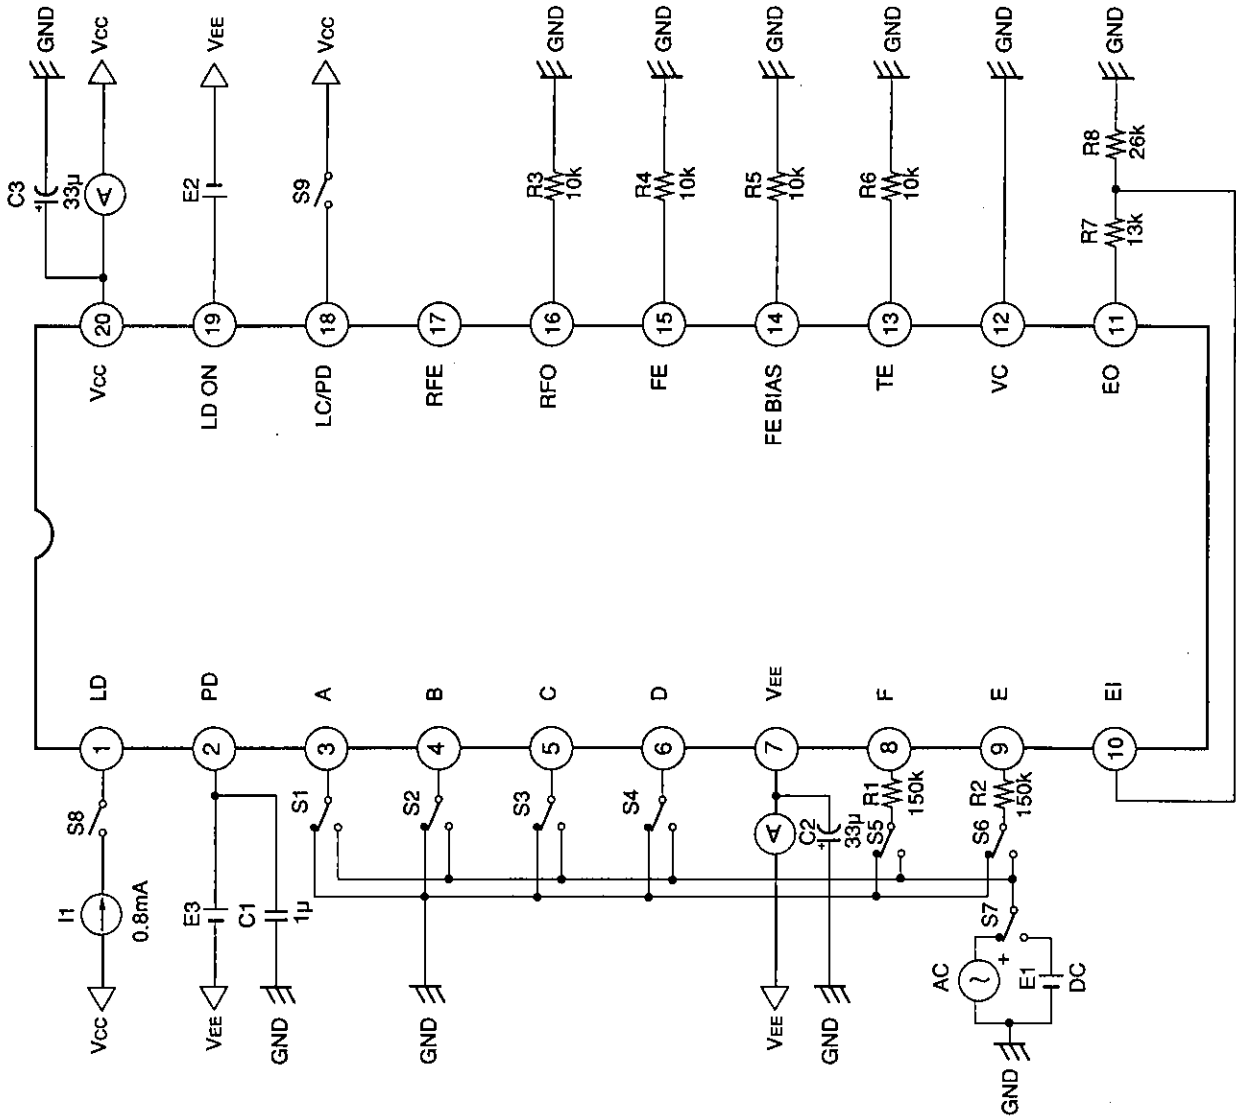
GND
Vcc
VEE
Vcc
GND
GND
GND
GND
GND
GND
C3
33μ
A
E2
S9
R3
10k
R4
10k
R5
10k
R6
10k
R8
26k
R7
13k
20
19
18
17
16
15
14
13
12
11
Vcc
LD ON
LC/PD
RFE
RFO
FE
FE BIAS
TE
VC
EO
LD
PD
A
B
C
D
VEE
F
E
EI
1
2
3
4
5
6
7
8
9
10
S8
S1
S2
S3
S4
A
C2
33μ
R1
150k
S5
R2
150k
S6
I1
0.8mA
E3
C1
1μ
S7
AC
E1
DC
Vcc
VEE
GND
GND
VEE
GND
GND